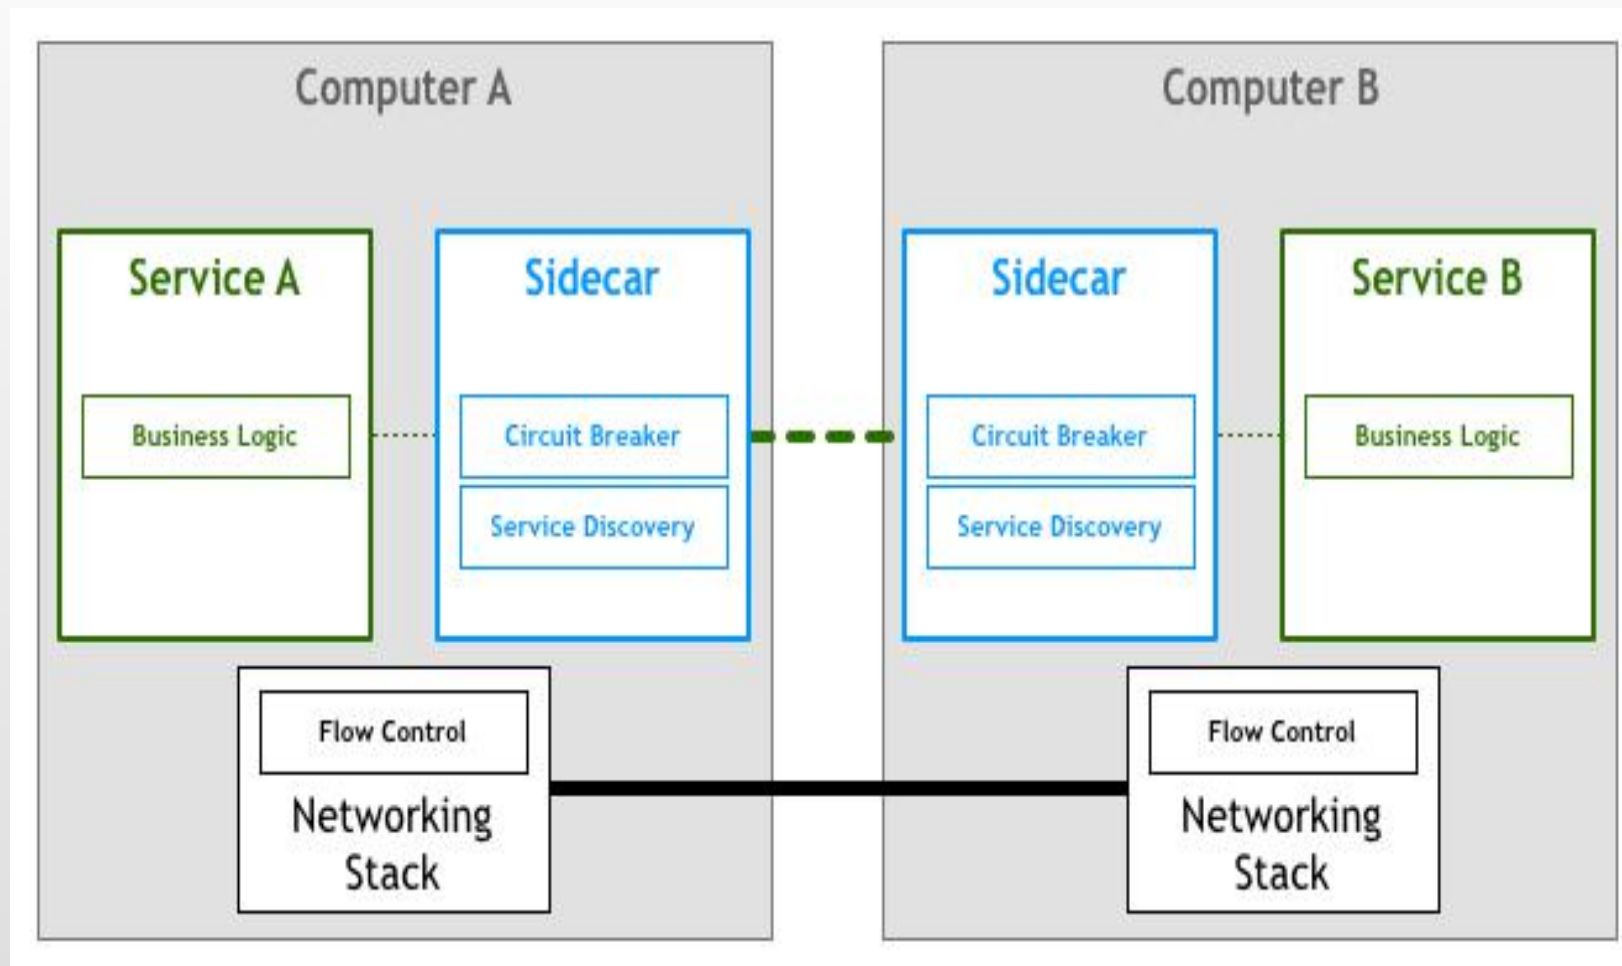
Computer A

Service A

Business Logic

Sidecar

Circuit Breaker

Service Discovery

Flow Control

Networking Stack

Computer B

Sidecar

Circuit Breaker

Service Discovery

Service B

Business Logic

Flow Control

Networking Stack